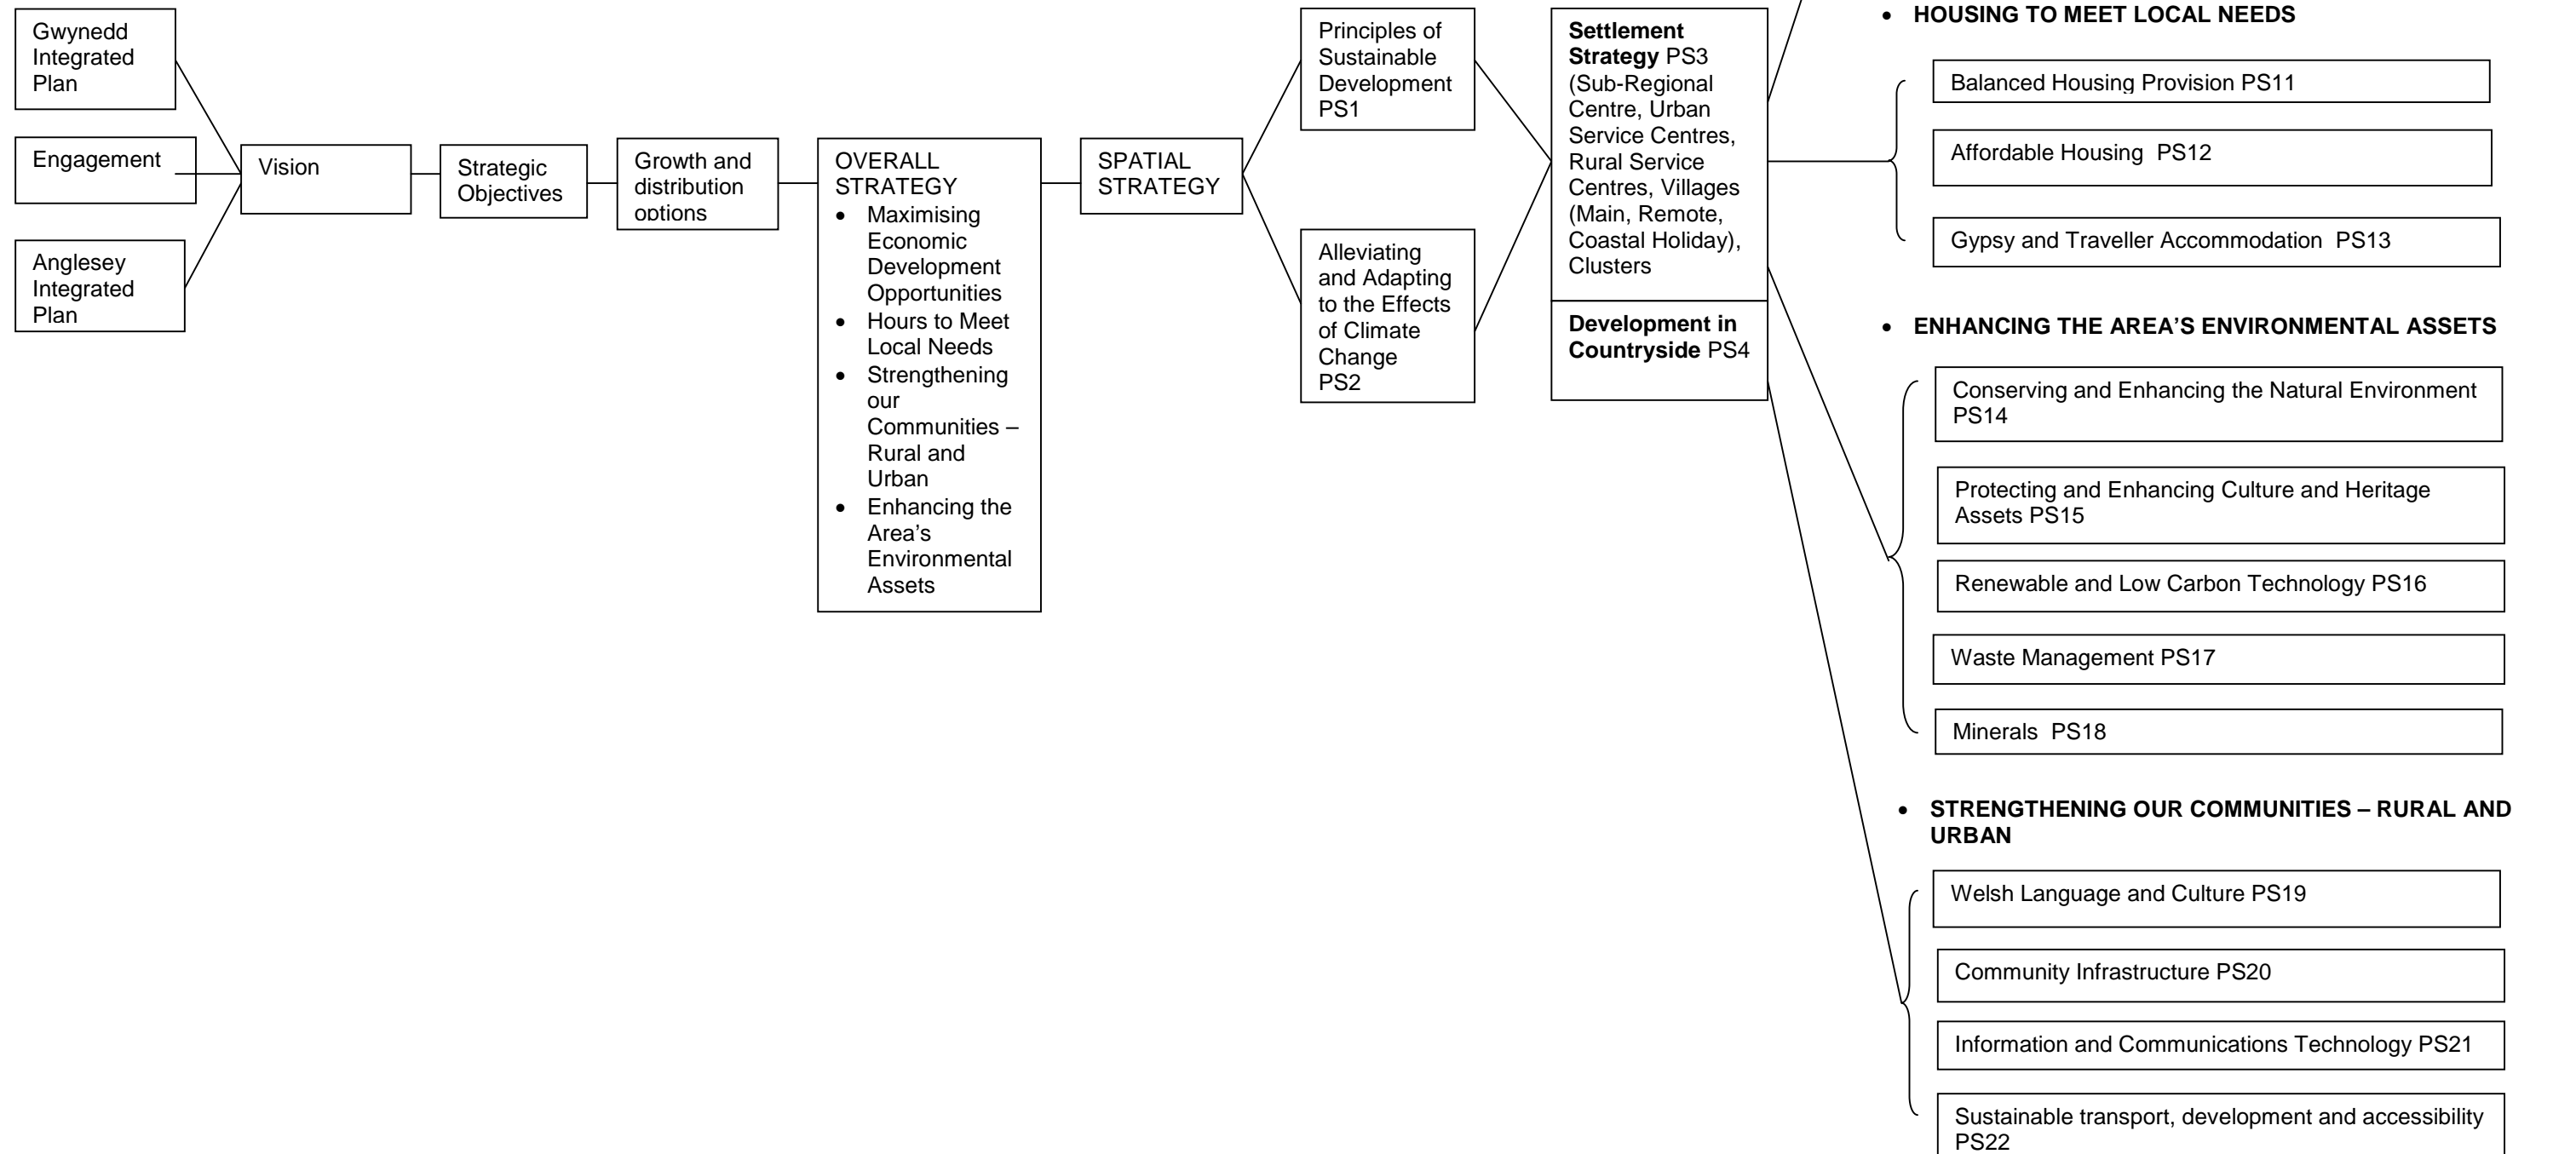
Gwynedd Integrated Plan

Engagement

Anglesey Integrated Plan

Vision

Strategic Objectives

Growth and distribution options

OVERALL STRATEGY
- Maximising Economic Development Opportunities
- Hours to Meet Local Needs
- Strengthening our Communities – Rural and Urban
- Enhancing the Area's Environmental Assets

SPATIAL STRATEGY

Principles of Sustainable Development PS1

Alleviating and Adapting to the Effects of Climate Change PS2

**Settlement Strategy** PS3 (Sub-Regional Centre, Urban Service Centres, Rural Service Centres, Villages (Main, Remote, Coastal Holiday), Clusters

**Development in Countryside** PS4

- **HOUSING TO MEET LOCAL NEEDS**

Balanced Housing Provision PS11

Affordable Housing PS12

Gypsy and Traveller Accommodation PS13

- **ENHANCING THE AREA'S ENVIRONMENTAL ASSETS**

Conserving and Enhancing the Natural Environment PS14

Protecting and Enhancing Culture and Heritage Assets PS15

Renewable and Low Carbon Technology PS16

Waste Management PS17

Minerals PS18

- **STRENGTHENING OUR COMMUNITIES – RURAL AND URBAN**

Welsh Language and Culture PS19

Community Infrastructure PS20

Information and Communications Technology PS21

Sustainable transport, development and accessibility PS22